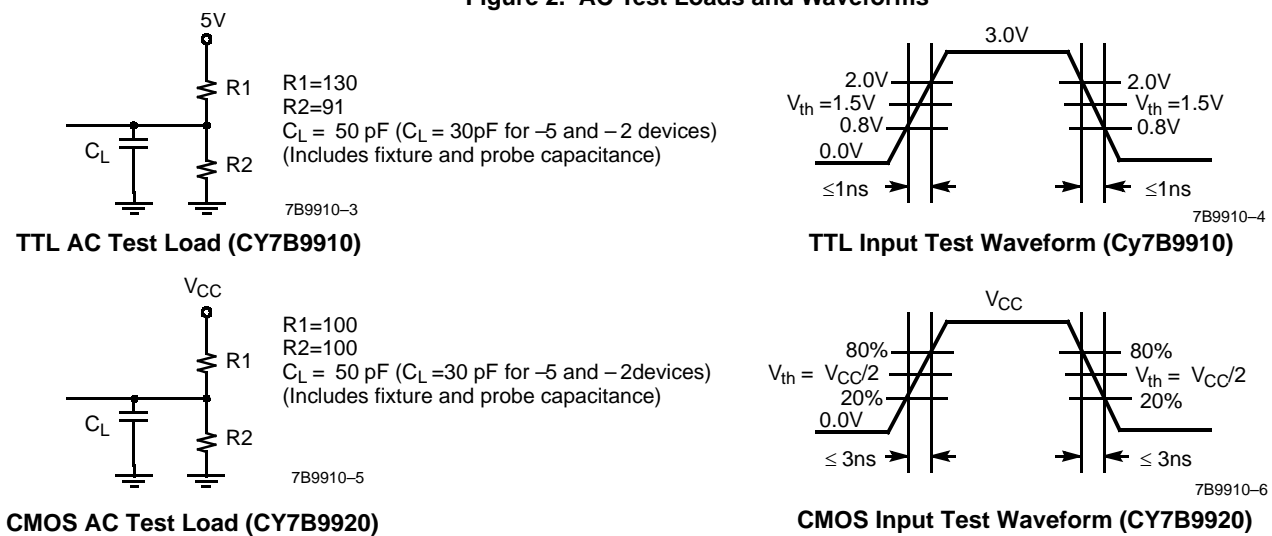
Figure 2. AC Test Loads and Waveforms

5V

R1

$C_L$

R2

R1=130
R2=91
$C_L$ = 50 pF ($C_L$ = 30pF for –5 and – 2 devices)
(Includes fixture and probe capacitance)

7B9910–3

TTL AC Test Load (CY7B9910)

3.0V

2.0V
$V_{th}$ =1.5V
0.8V
0.0V

2.0V
$V_{th}$ =1.5V
0.8V

≤1ns

≤1ns

7B9910–4

TTL Input Test Waveform (Cy7B9910)

$V_{CC}$

R1

$C_L$

R2

R1=100
R2=100
$C_L$ = 50 pF ($C_L$ =30 pF for –5 and – 2devices)
(Includes fixture and probe capacitance)

7B9910–5

CMOS AC Test Load (CY7B9920)

$V_{CC}$

80%
$V_{th}$ = $V_{CC}/2$
20%
0.0V

80%
$V_{th}$ = $V_{CC}/2$
20%

≤ 3ns

≤ 3ns

7B9910–6

CMOS Input Test Waveform (CY7B9920)